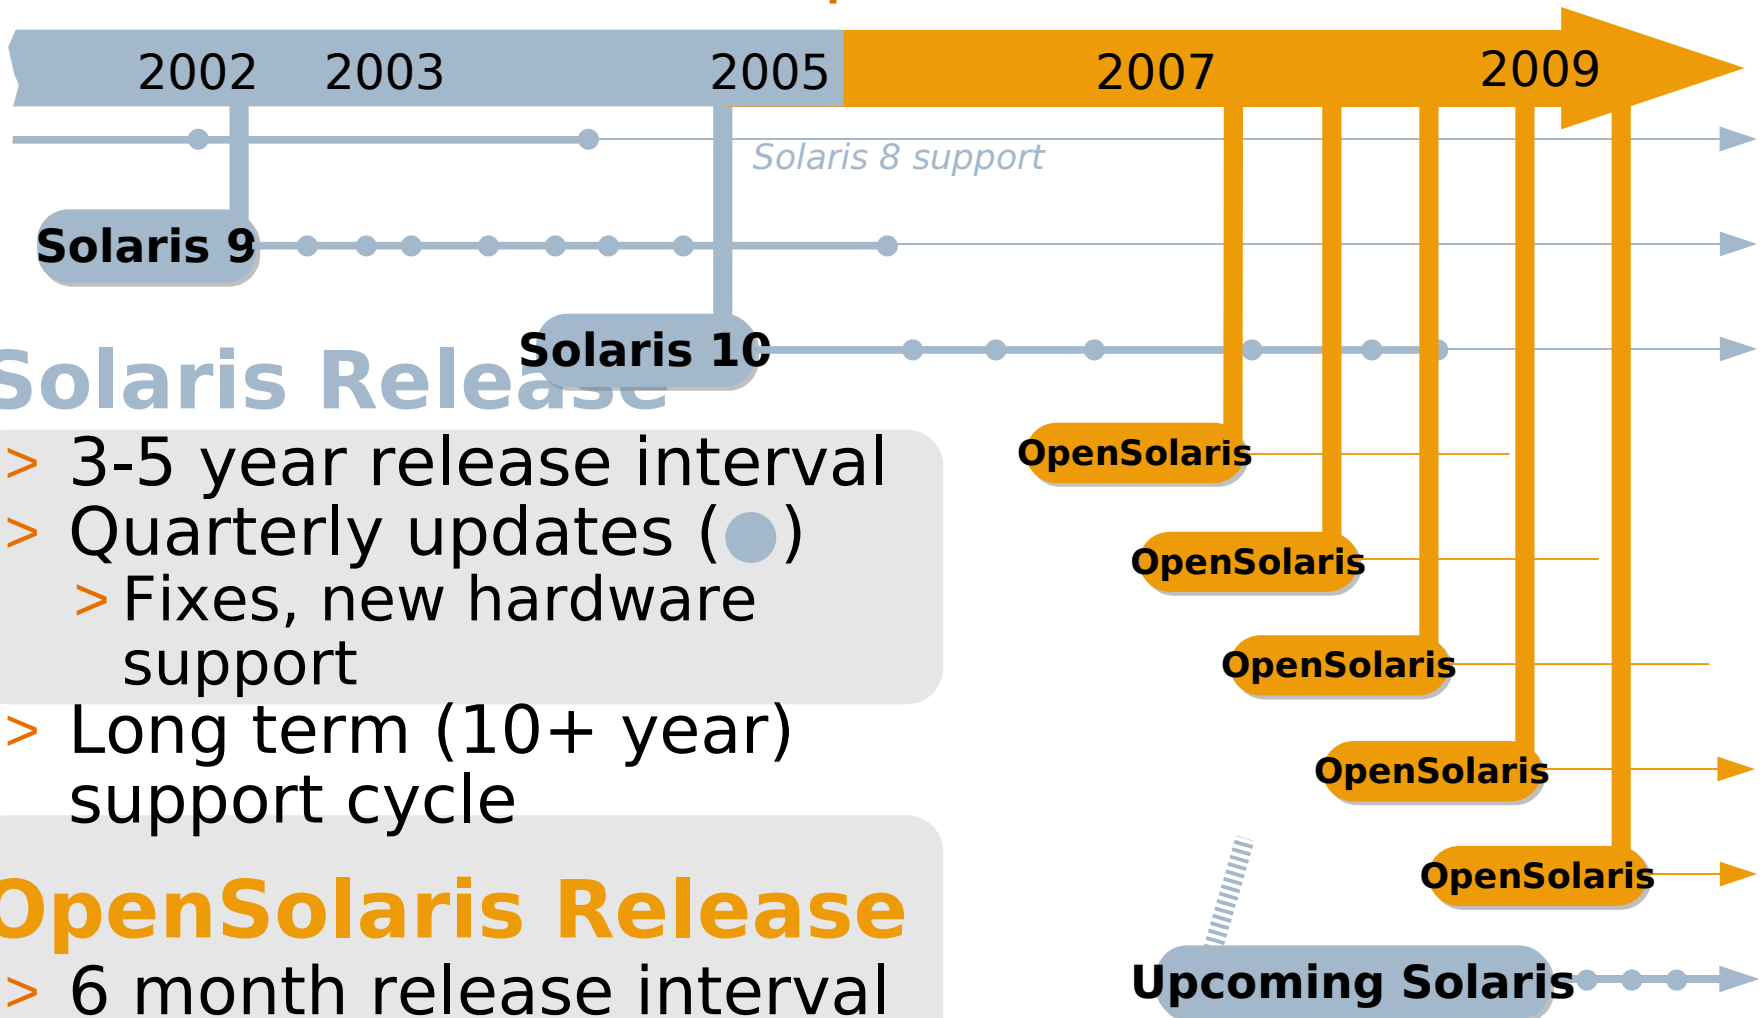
2002 2003 2005 2007 2009

Solaris 8 support

Solaris 9

Solaris 10

Solaris Release

> 3-5 year release interval
> Quarterly updates ( )
> Fixes, new hardware support
> Long term (10+ year) support cycle

OpenSolaris

OpenSolaris

OpenSolaris

OpenSolaris

OpenSolaris

OpenSolaris Release

> 6 month release interval

Upcoming Solaris